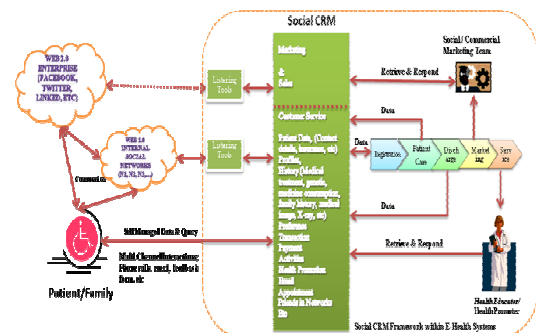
Social CRM

WEB 2.0 ENTERPRISE (FACEBOOK, TWITTER, LINKED, ETC)

Listening Tools

Marketing & Sales

Retrieve & Respond

Social/ Commercial Marketing Team

Customer Service

Data

WEB 2.0 INTERNAL SOCIAL NETWORKS (N1, N2, N3....)

Listening Tools

Patient Data, (Contact details, insurance, etc) Profiles, History (Medical treatment, passes, medicine consumption, family history, medical images, X-ray, etc) Preference Transaction Payment Activities Health Promotion Email Appointment Friends in Networks Etc

Data

Registration

Patient Care

Discharges

Marketing

Service

Connection

Data

Self Managed Data & Query

Multi Channel Interactions; Phone calls, email, feedback form, etc

Retrieve & Respond

Patient/Family

Health Educator/ Health Promoter

Social CRM Framework within E Health Systems